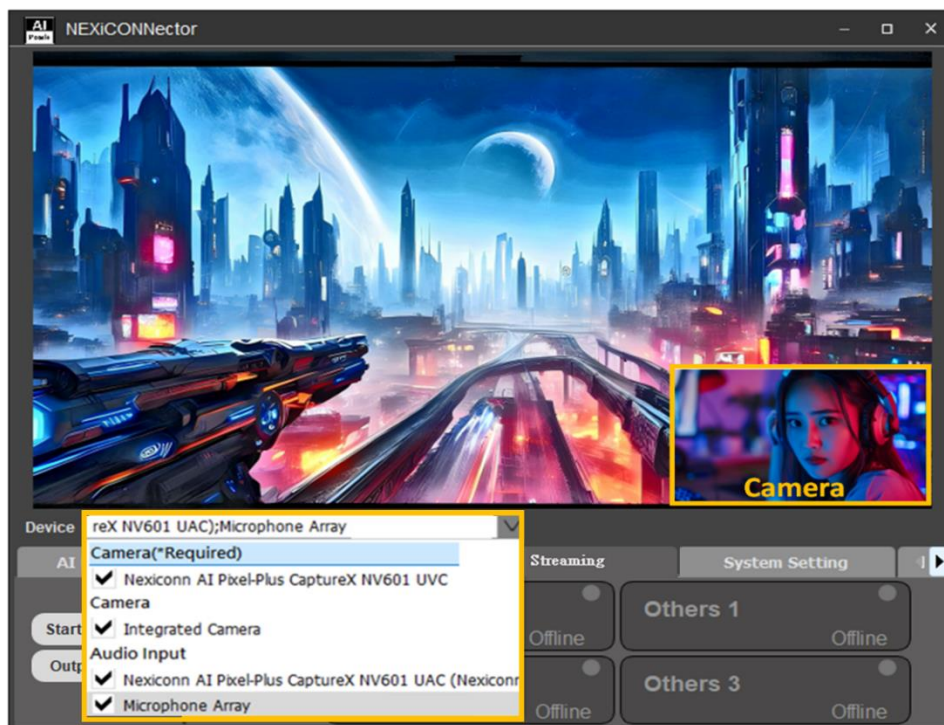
AI Pixels NEXiCONNector

Camera

Device reX NV601 UAC);Microphone Array

Camera(*Required)
✔ Nexiconn AI Pixel-Plus CaptureX NV601 UVC
Camera
✔ Integrated Camera
Audio Input
✔ Nexiconn AI Pixel-Plus CaptureX NV601 UAC (Nexiconn
✔ Microphone Array

AI
Streaming
System Setting
Start
Outp
Offline
Others 1
Offline
Others 3
Offline
Offline